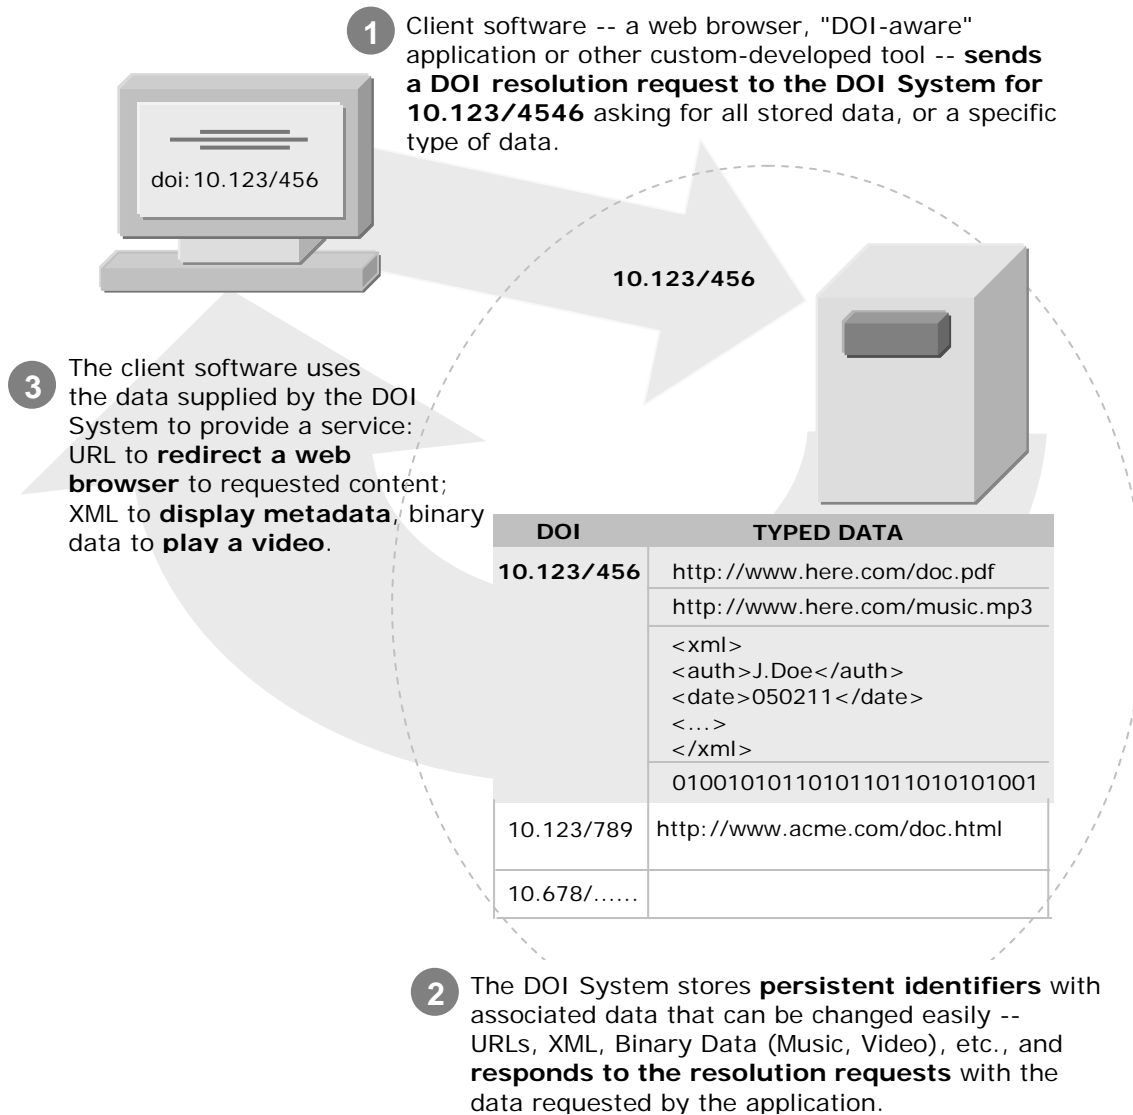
1 Client software -- a web browser, "DOI-aware" application or other custom-developed tool -- **sends a DOI resolution request to the DOI System for 10.123/4546** asking for all stored data, or a specific type of data.

doi:10.123/456

10.123/456

3 The client software uses the data supplied by the DOI System to provide a service: URL to **redirect a web browser** to requested content; XML to **display metadata**, binary data to **play a video**.

| DOI | TYPED DATA |
|---|---|
| **10.123/456** | http://www.here.com/doc.pdf |
| | http://www.here.com/music.mp3 |
| | <xml> <auth>J.Doe</auth> <date>050211</date> <...> </xml> |
| | 01001010110101101101010101001 |
| 10.123/789 | http://www.acme.com/doc.html |
| 10.678/...... | |

2 The DOI System stores **persistent identifiers** with associated data that can be changed easily -- URLs, XML, Binary Data (Music, Video), etc., and **responds to the resolution requests** with the data requested by the application.